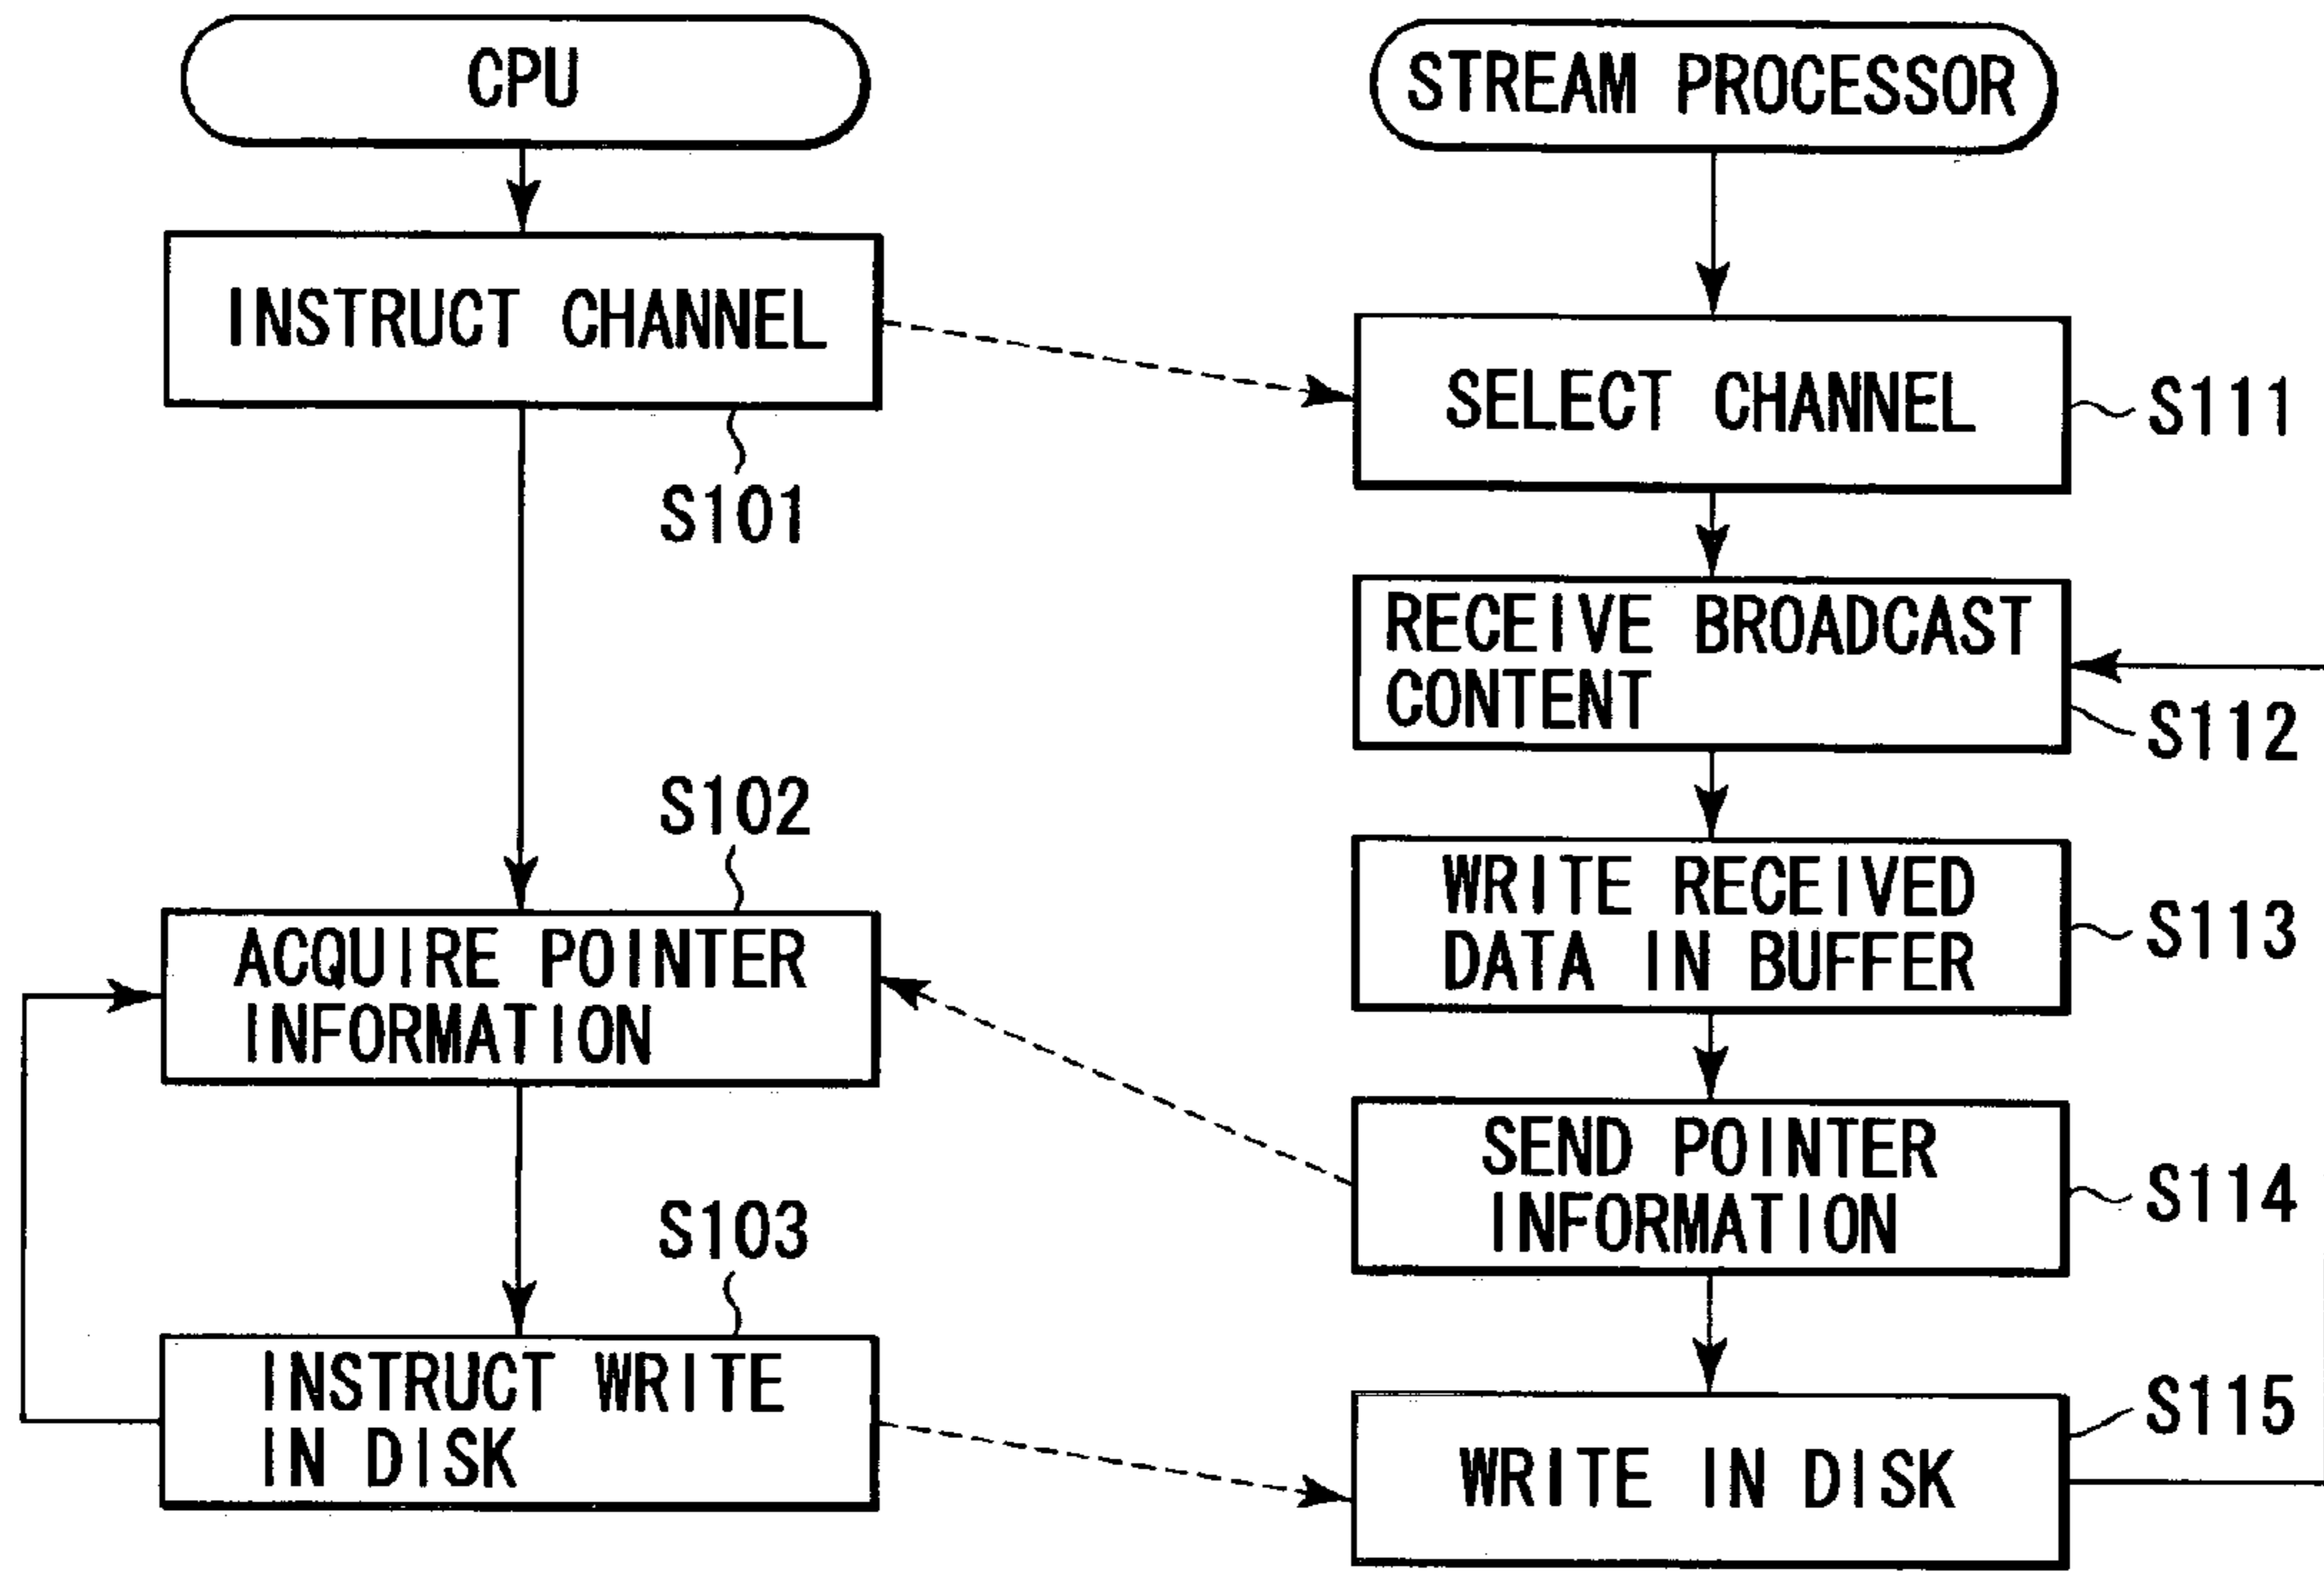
CPU

INSTRUCT CHANNEL

S101

S102

ACQUIRE POINTER INFORMATION

S103

INSTRUCT WRITE IN DISK

STREAM PROCESSOR

SELECT CHANNEL

S111

RECEIVE BROADCAST CONTENT

S112

WRITE RECEIVED DATA IN BUFFER

S113

SEND POINTER INFORMATION

S114

S115

WRITE IN DISK